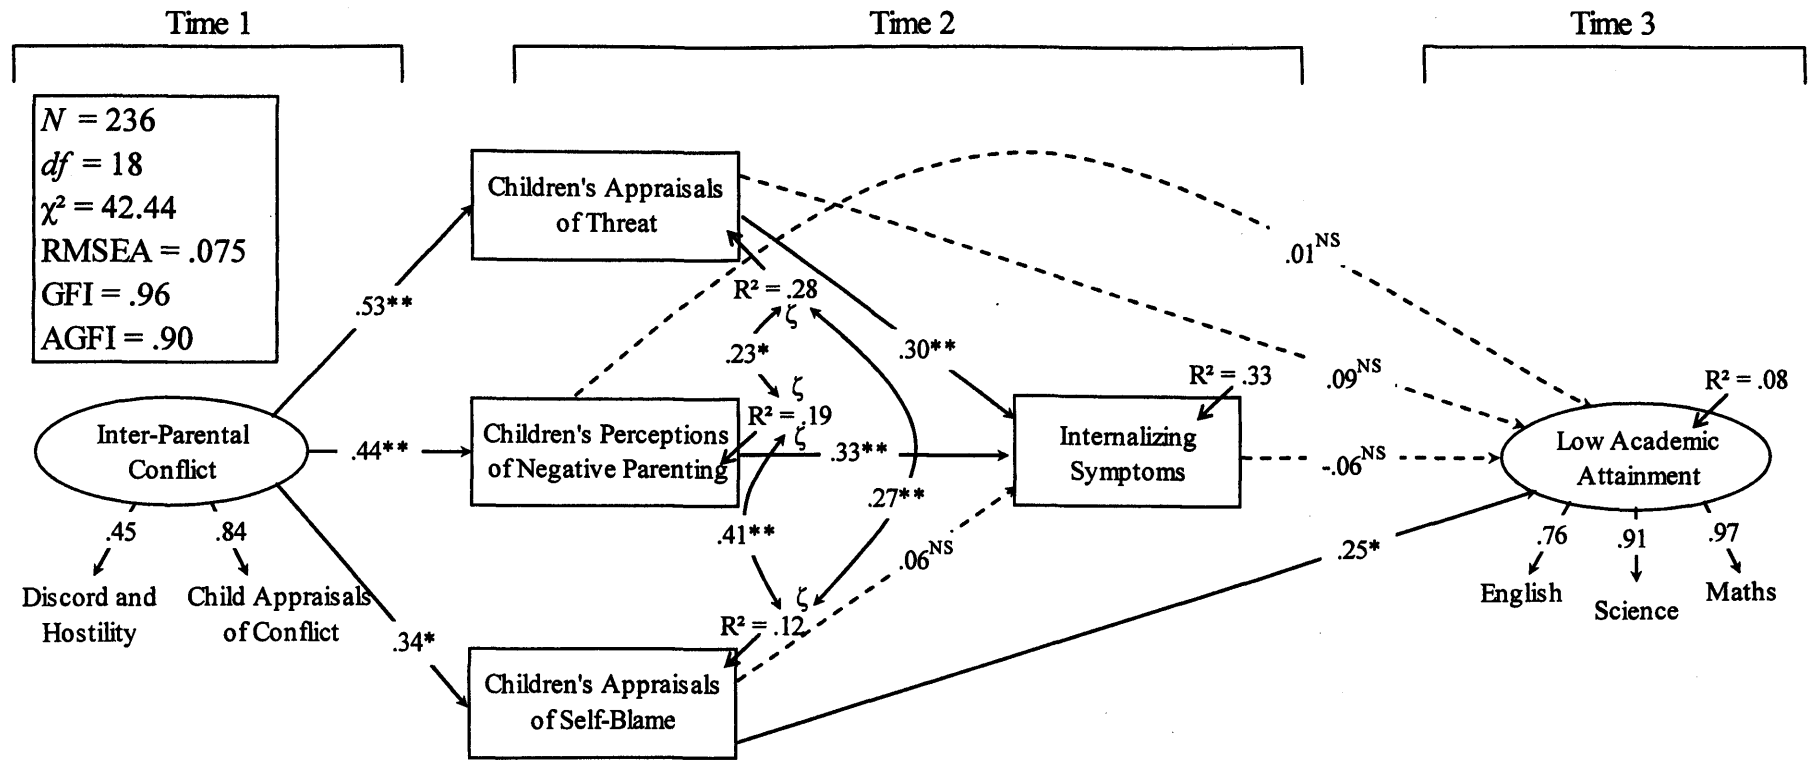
Time 1

Time 2

Time 3

$N$ = 236
$df$ = 18
$\chi^2$ = 42.44
RMSEA = .075
GFI = .96
AGFI = .90

Children's Appraisals of Threat

.01$^{NS}$

R² = .28

ζ

.53**

.23*

.30**

ζ

R² = .33

.09$^{NS}$

R² = .08

R² = .19

ζ

Inter-Parental Conflict

.44**

Children's Perceptions of Negative Parenting

.33**

Internalizing Symptoms

-.06$^{NS}$

Low Academic Attainment

.27**

.45

.84

.41**

.06$^{NS}$

.25*

.76

.91

.97

Discord and Hostility

Child Appraisals of Conflict

ζ

English

Science

Maths

.34*

R² = .12

Children's Appraisals of Self-Blame